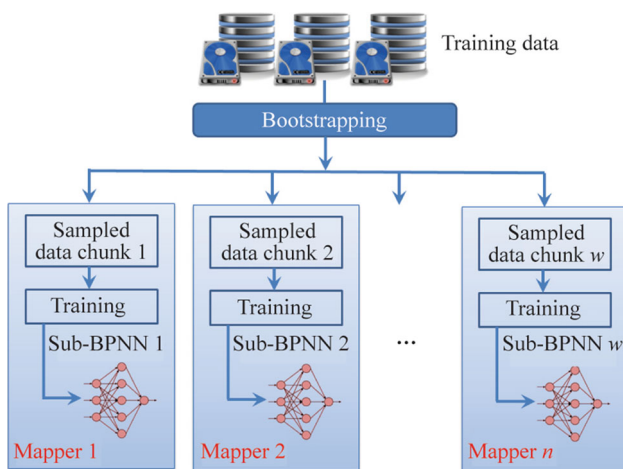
Training data

Bootstrapping

Sampled data chunk 1

Training

Sub-BPNN 1

Mapper 1

Sampled data chunk 2

Training

Sub-BPNN 2

Mapper 2

...

Sampled data chunk $w$

Training

Sub-BPNN $w$

Mapper $n$